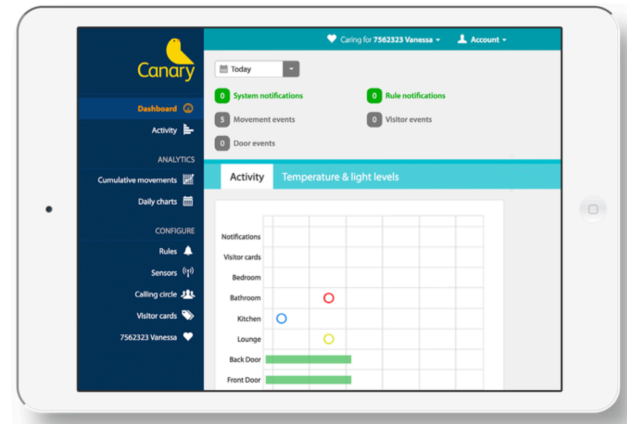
Canary

Dashboard
Activity

ANALYTICS
Cumulative movements
Daily charts

CONFIGURE
Rules
Sensors
Calling circle
Visitor cards
7562323 Vanessa

Caring for 7562323 Vanessa
Account

Today

0 System notifications
0 Rule notifications
5 Movement events
0 Visitor events
0 Door events

Activity
Temperature & light levels

Notifications
Visitor cards
Bedroom
Bathroom
Kitchen
Lounge
Back Door
Front Door